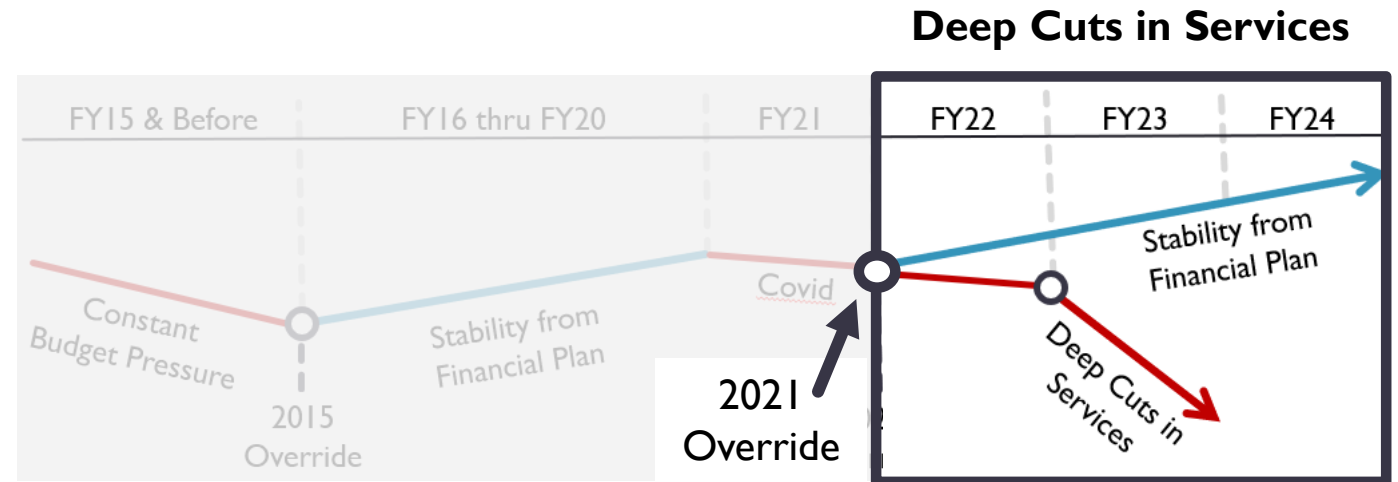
Deep Cuts in Services

FY15 & Before
FY16 thru FY20
FY21
FY22
FY23
FY24

Constant Budget Pressure

Stability from Financial Plan

Covid

2015 Override

2021 Override

Stability from Financial Plan

Deep Cuts in Services